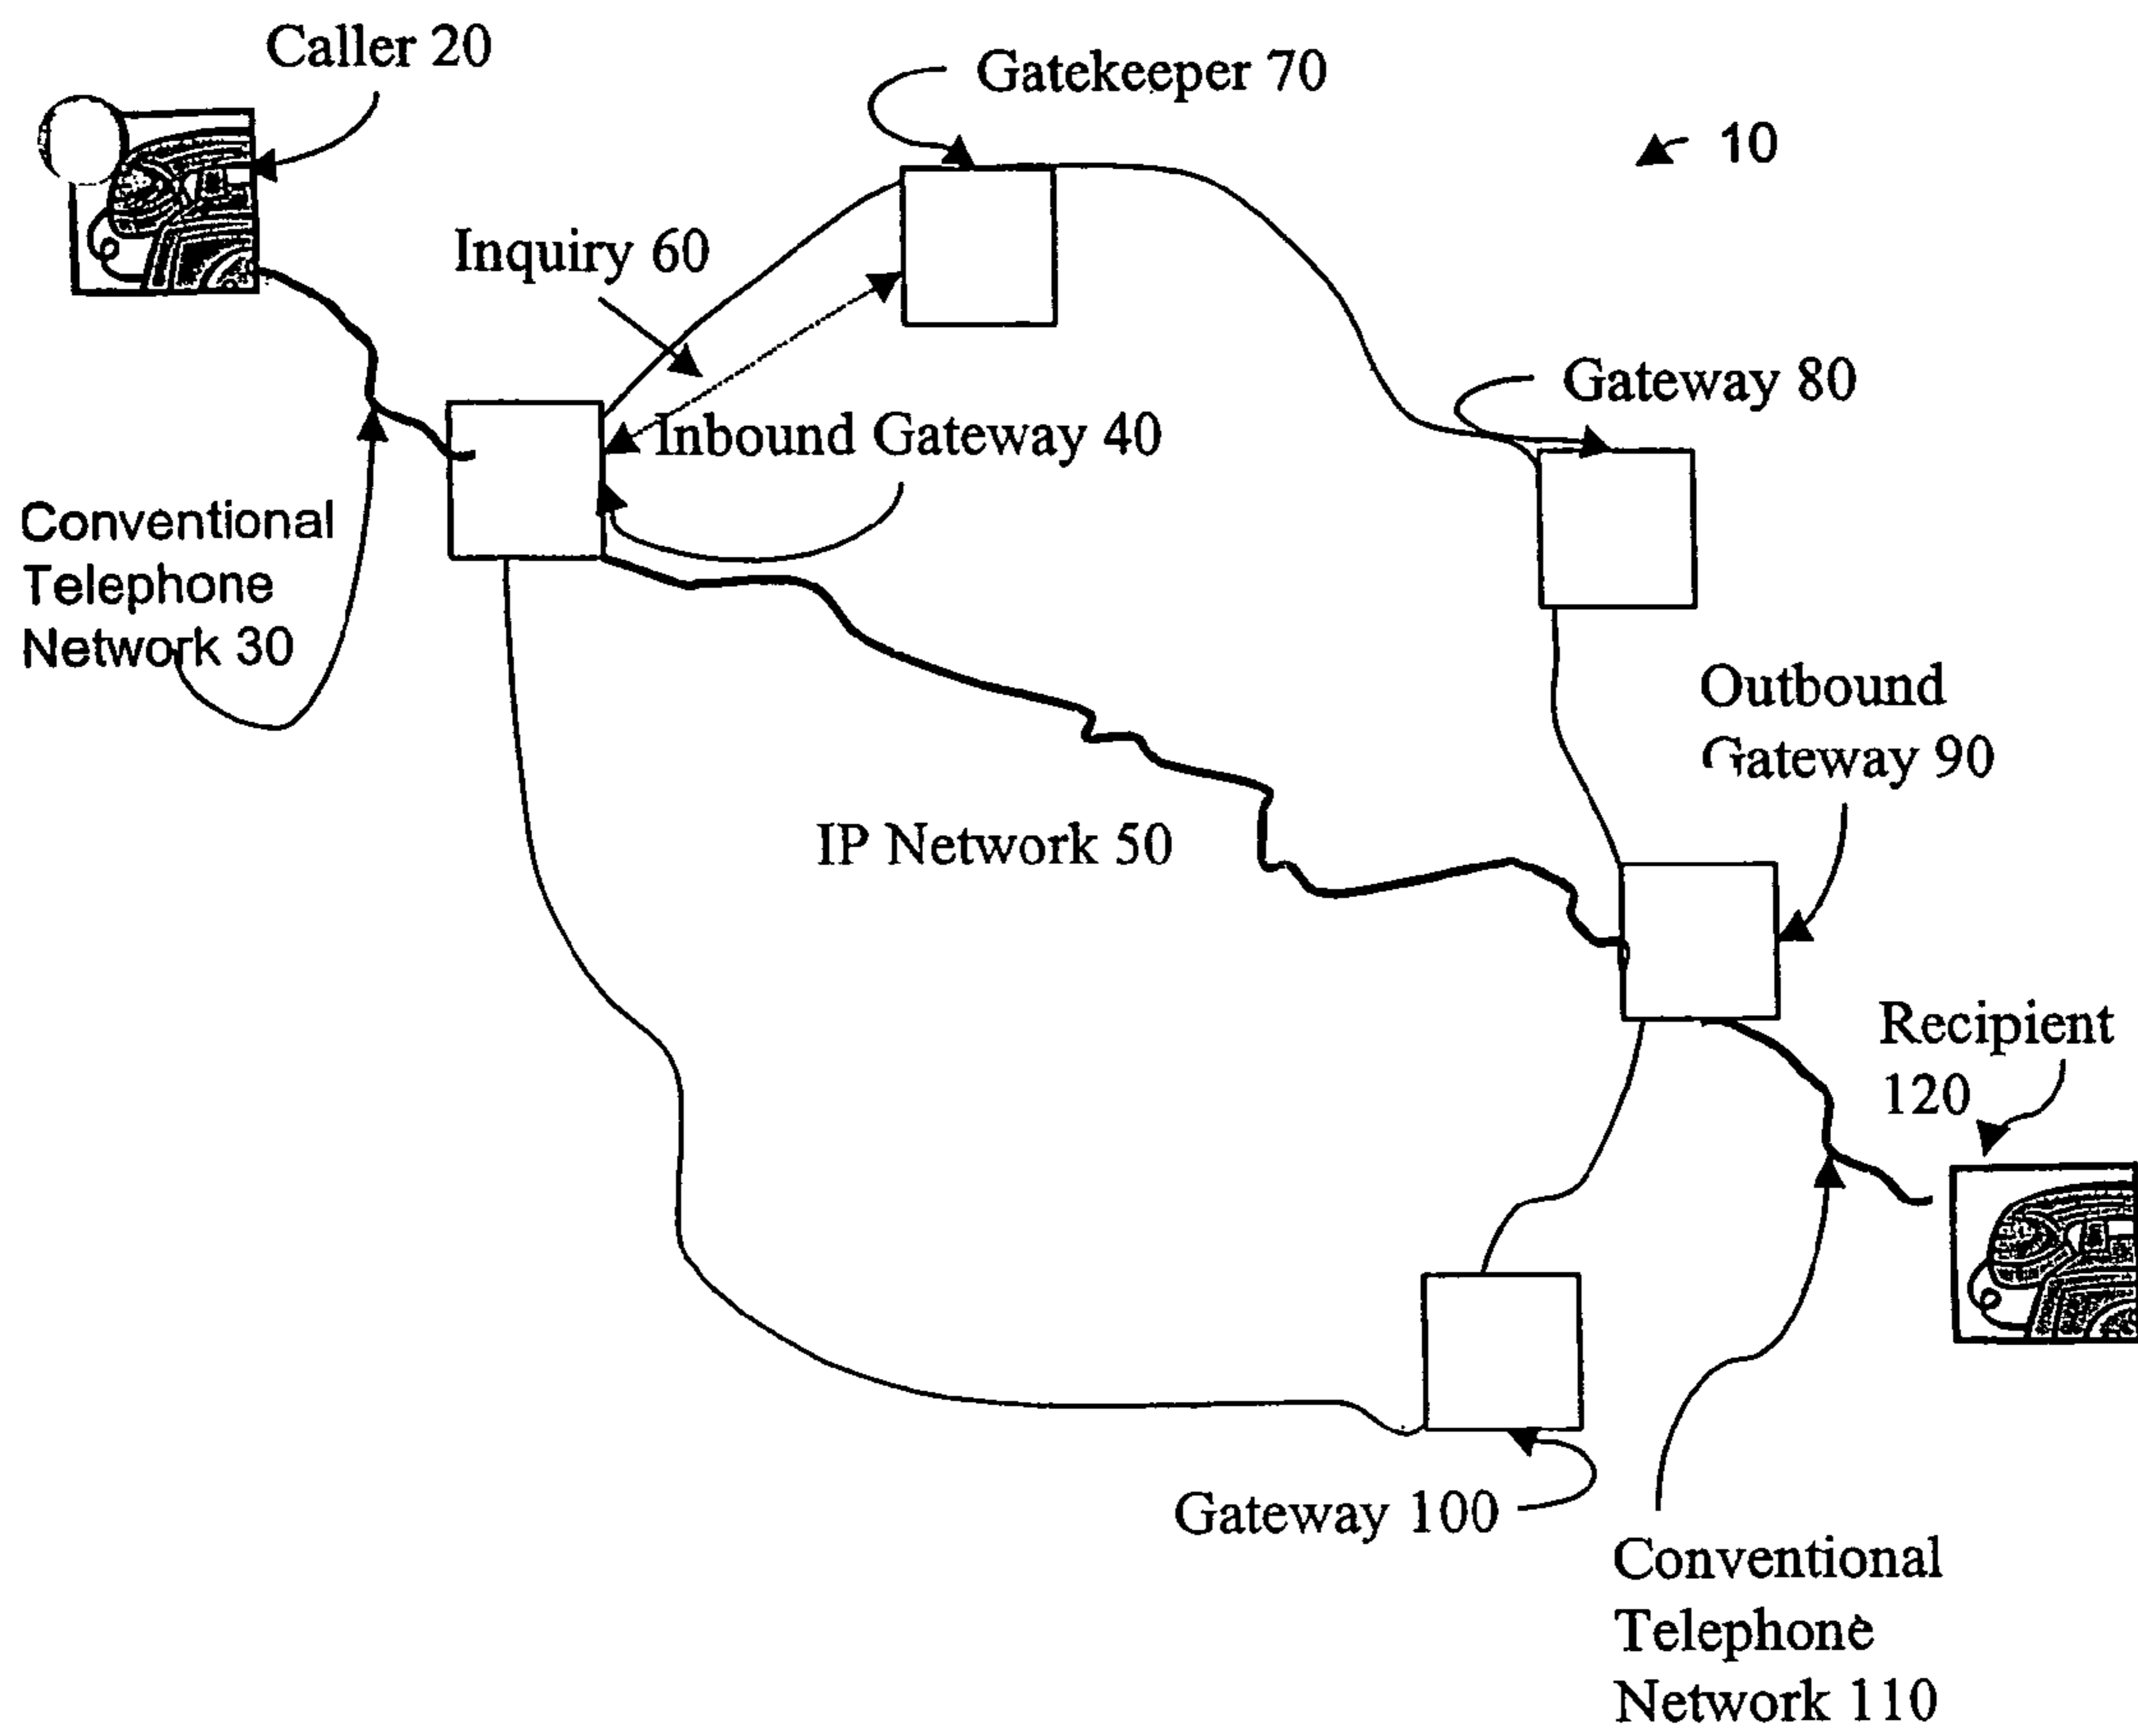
Caller 20

Gatekeeper 70

10

Inquiry 60

Inbound Gateway 40

Gateway 80

Conventional Telephone Network 30

Outbound Gateway 90

IP Network 50

Recipient 120

Gateway 100

Conventional Telephone Network 110